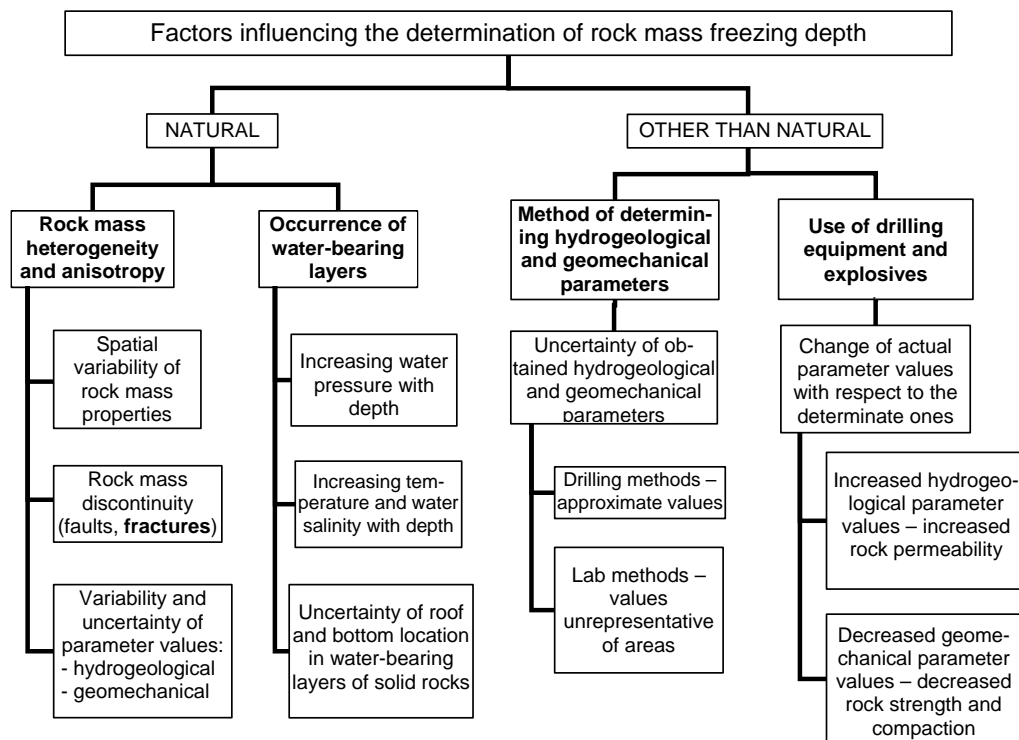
Factors influencing the determination of rock mass freezing depth

NATURAL

OTHER THAN NATURAL

**Rock mass heterogeneity and anisotropy**

Spatial variability of rock mass properties

Rock mass discontinuity (faults, **fractures**)

Variability and uncertainty of parameter values:
- hydrogeological
- geomechanical

**Occurrence of water-bearing layers**

Increasing water pressure with depth

Increasing temperature and water salinity with depth

Uncertainty of roof and bottom location in water-bearing layers of solid rocks

**Method of determining hydrogeological and geomechanical parameters**

Uncertainty of obtained hydrogeological and geomechanical parameters

Drilling methods – approximate values

Lab methods – values unrepresentative of areas

**Use of drilling equipment and explosives**

Change of actual parameter values with respect to the determinate ones

Increased hydrogeological parameter values – increased rock permeability

Decreased geomechanical parameter values – decreased rock strength and compaction